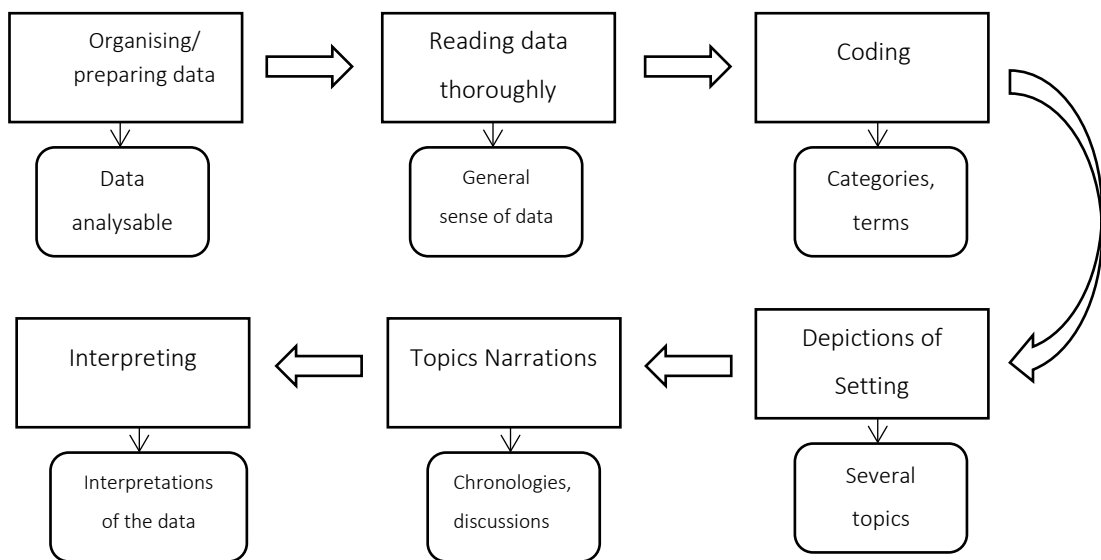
Organising/ preparing data

Data analysable

Reading data thoroughly

General sense of data

Coding

Categories, terms

Depictions of Setting

Several topics

Topics Narrations

Chronologies, discussions

Interpreting

Interpretations of the data